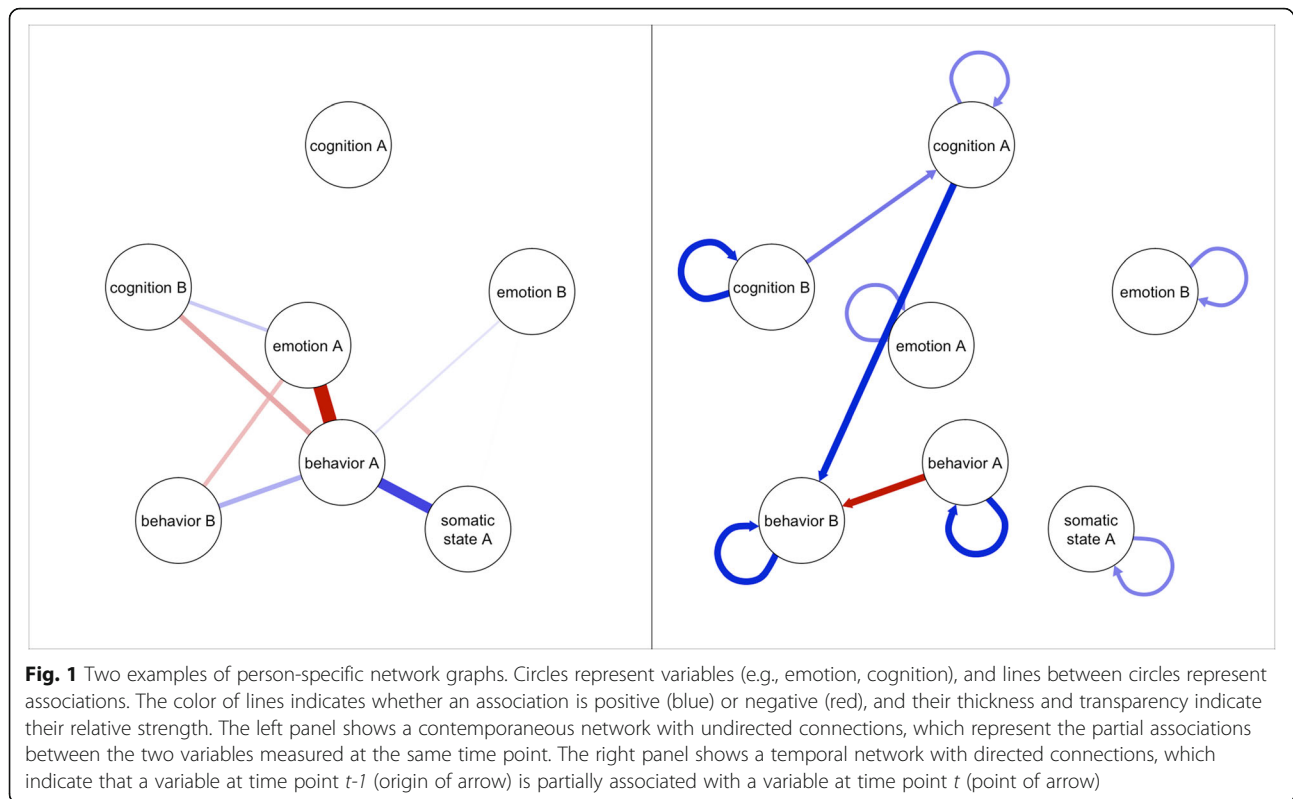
cognition A

cognition B

emotion B

emotion A

behavior A

behavior B

somatic state A

cognition A

cognition B

emotion B

emotion A

behavior A

behavior B

somatic state A

**Fig. 1** Two examples of person-specific network graphs. Circles represent variables (e.g., emotion, cognition), and lines between circles represent associations. The color of lines indicates whether an association is positive (blue) or negative (red), and their thickness and transparency indicate their relative strength. The left panel shows a contemporaneous network with undirected connections, which represent the partial associations between the two variables measured at the same time point. The right panel shows a temporal network with directed connections, which indicate that a variable at time point *t-1* (origin of arrow) is partially associated with a variable at time point *t* (point of arrow)